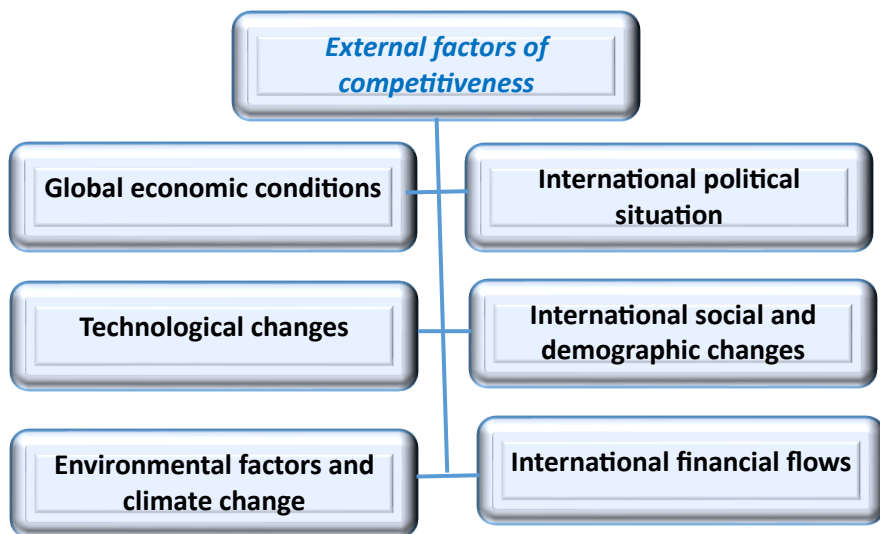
External factors of competitiveness

Global economic conditions

International political situation

Technological changes

International social and demographic changes

Environmental factors and climate change

International financial flows